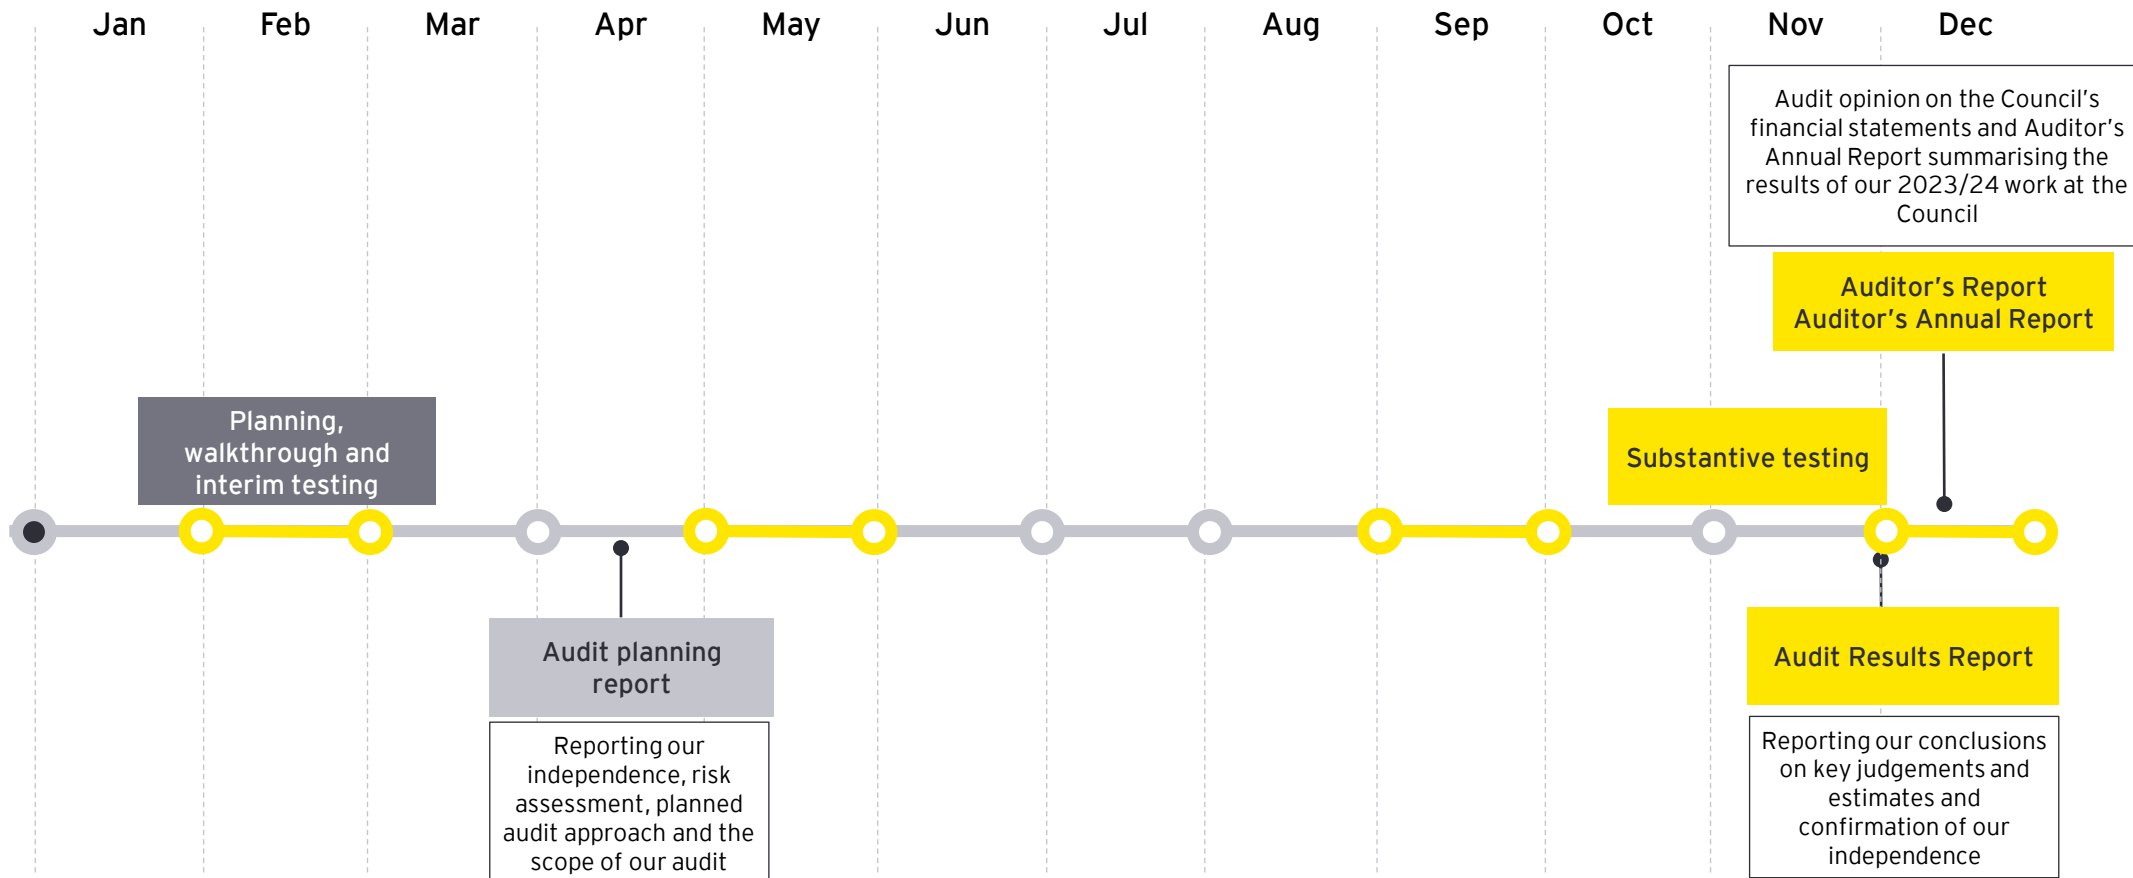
Jan Feb Mar Apr May Jun Jul Aug Sep Oct Nov Dec

Audit opinion on the Council's financial statements and Auditor's Annual Report summarising the results of our 2023/24 work at the Council

Auditor's Report
Auditor's Annual Report

Planning, walkthrough and interim testing

Substantive testing

Audit planning report

Reporting our independence, risk assessment, planned audit approach and the scope of our audit

Audit Results Report

Reporting our conclusions on key judgements and estimates and confirmation of our independence